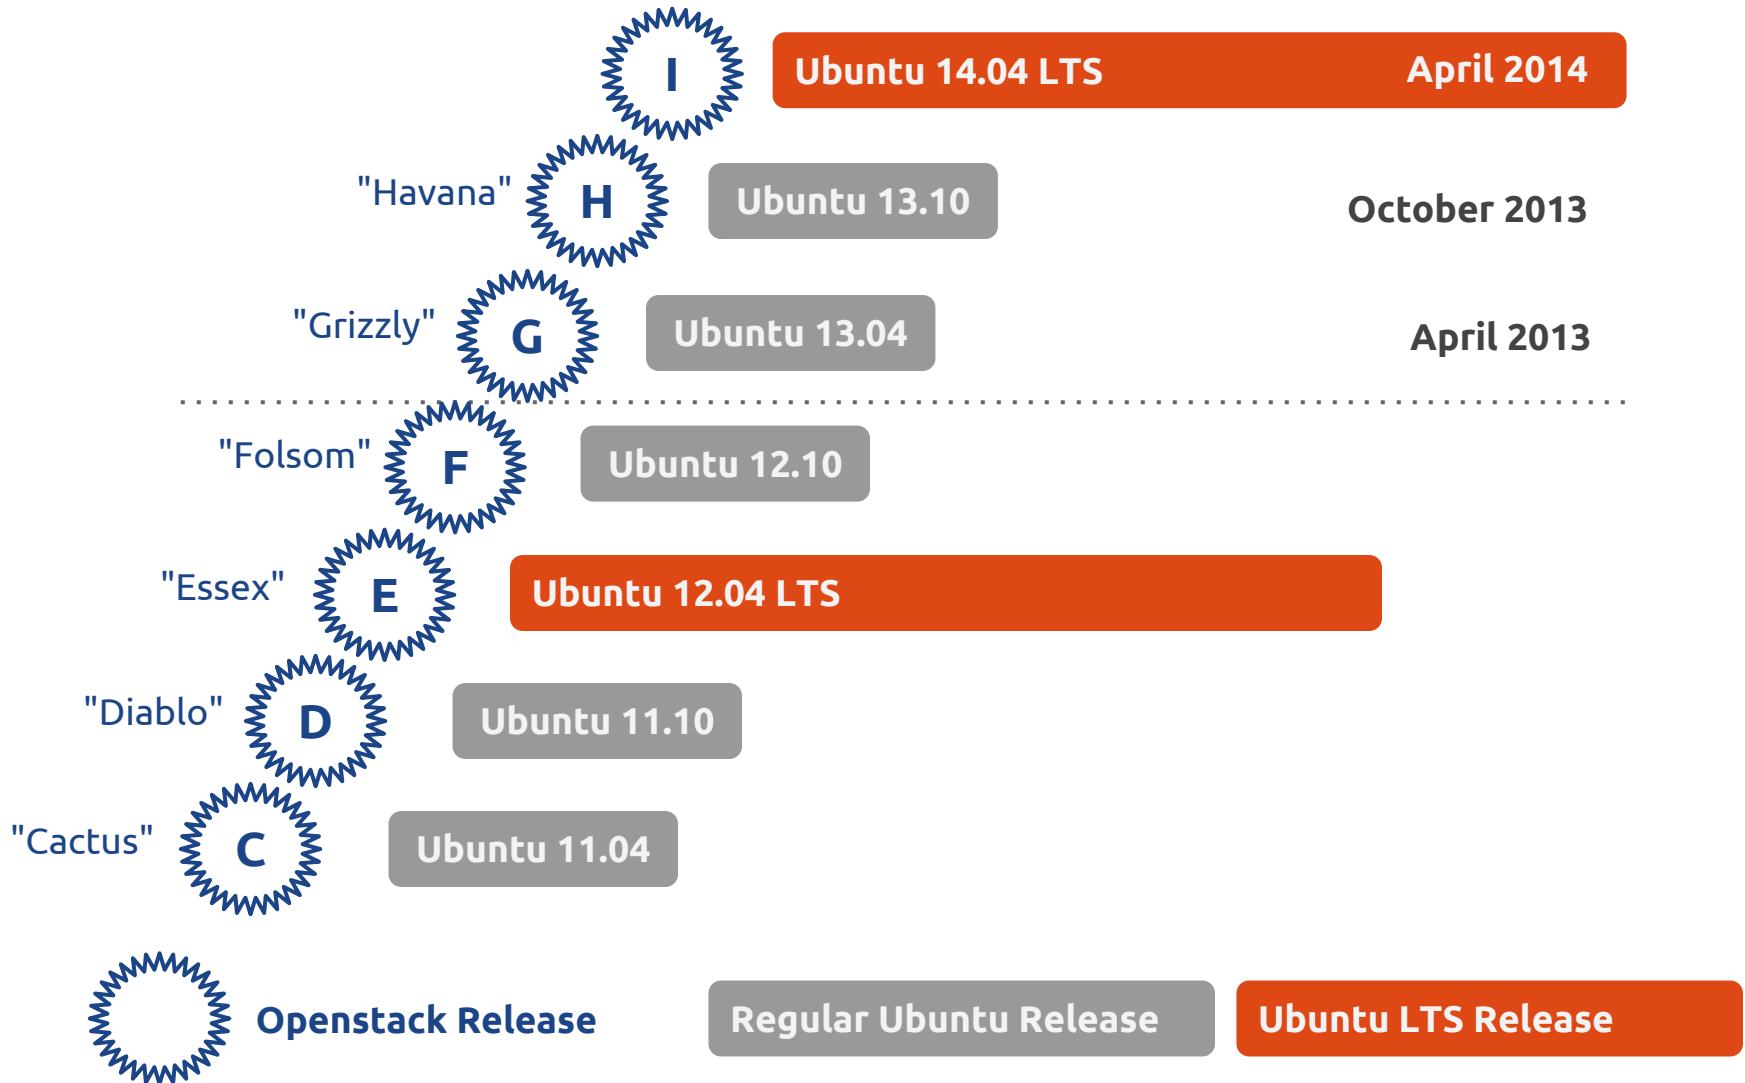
I
Ubuntu 14.04 LTS
April 2014

"Havana"
H
Ubuntu 13.10
October 2013

"Grizzly"
G
Ubuntu 13.04
April 2013

"Folsom"
F
Ubuntu 12.10

"Essex"
E
Ubuntu 12.04 LTS

"Diablo"
D
Ubuntu 11.10

"Cactus"
C
Ubuntu 11.04

Openstack Release
Regular Ubuntu Release
Ubuntu LTS Release